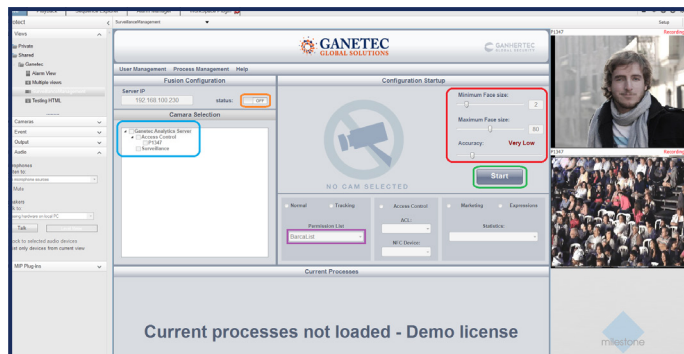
Playback Sequence Explorer Alarm Manager
elect
SurveillanceManagement
Setup
Views
Private
Shared
Ganetec
Alarm View
Multiple views
Testing HTML
Cameras
Event
Output
Audio
rophone
ten to:
microphone devices
Mute
akers
k to:
wing hardware on local PC
Talk
ock to selected audio devices
t only devices from current view
MIP Plug-ins
GANETEC GLOBAL SOLUTIONS
GANNETEC GLOBAL SOLUTIONS
User Management Process Management Help
Fusion Configuration
Server IP
192.168.100.230
status:
OFF
Camera Selection
Ganetec Analytics Server
Access Control
P1347
Surveillance
Configuration Startup
NO CAM SELECTED
Minimum Face size:
2
Maximum Face size:
80
Accuracy:
Very Low
Start
Normal
Tracking
Permission List
BarcaList
Access Control
ACL:
NFC Device:
Marketing
Expressions
Statistics:
Current Processes
Current processes not loaded - Demo license
P1347
Recording
P1347
Recording
milestone